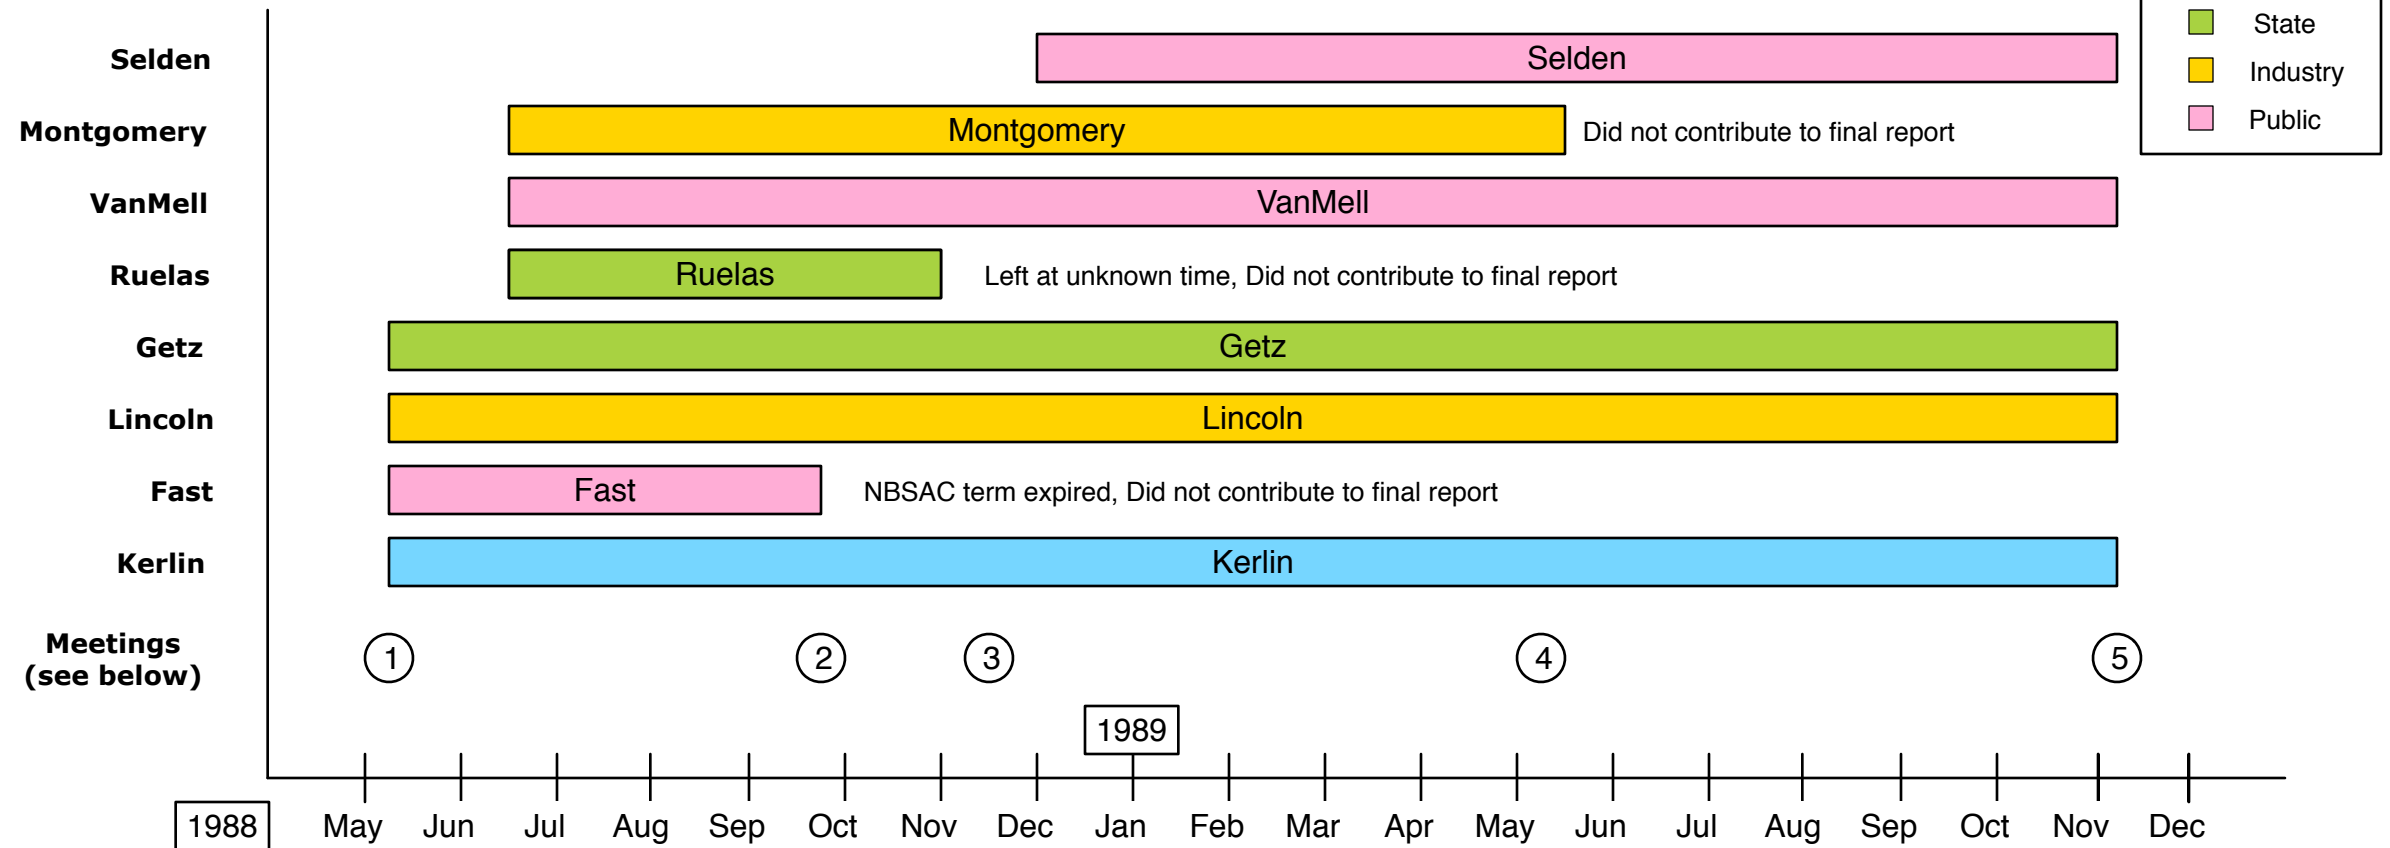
State
Industry
Public

Selden
Selden

Montgomery
Montgomery
Did not contribute to final report

VanMell
VanMell

Ruelas
Ruelas
Left at unknown time, Did not contribute to final report

Getz
Getz

Lincoln
Lincoln

Fast
Fast
NBSAC term expired, Did not contribute to final report

Kerlin
Kerlin

Meetings (see below)
1 2 3 4 5

1989

1988 May Jun Jul Aug Sep Oct Nov Dec Jan Feb Mar Apr May Jun Jul Aug Sep Oct Nov Dec